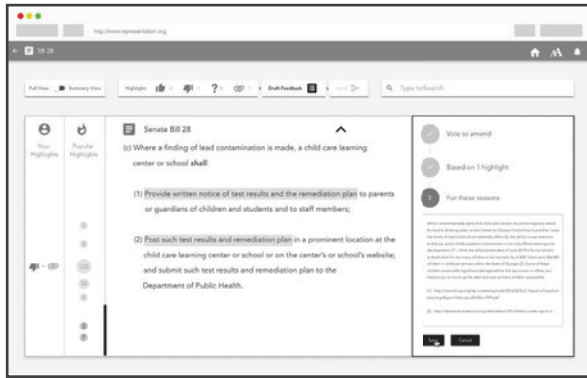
http://www.representation.org

SB 28

Full View | Summary View | Highlight | Draft Feedback | Send | Type to Search

Your Highlights | Popular Highlights

Senate Bill 28

(c) Where a finding of lead contamination is made, a child care learning center or school **shall**:

(1) Provide written notice of test results and the remediation plan to parents or guardians of children and students and to staff members;

(2) Post such test results and remediation plan in a prominent location at the child care learning center or school or on the center's or school's website; and submit such test results and remediation plan to the Department of Public Health.

Vote to amend

Based on 1 highlight

3 For these reasons

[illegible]

Save | Cancel